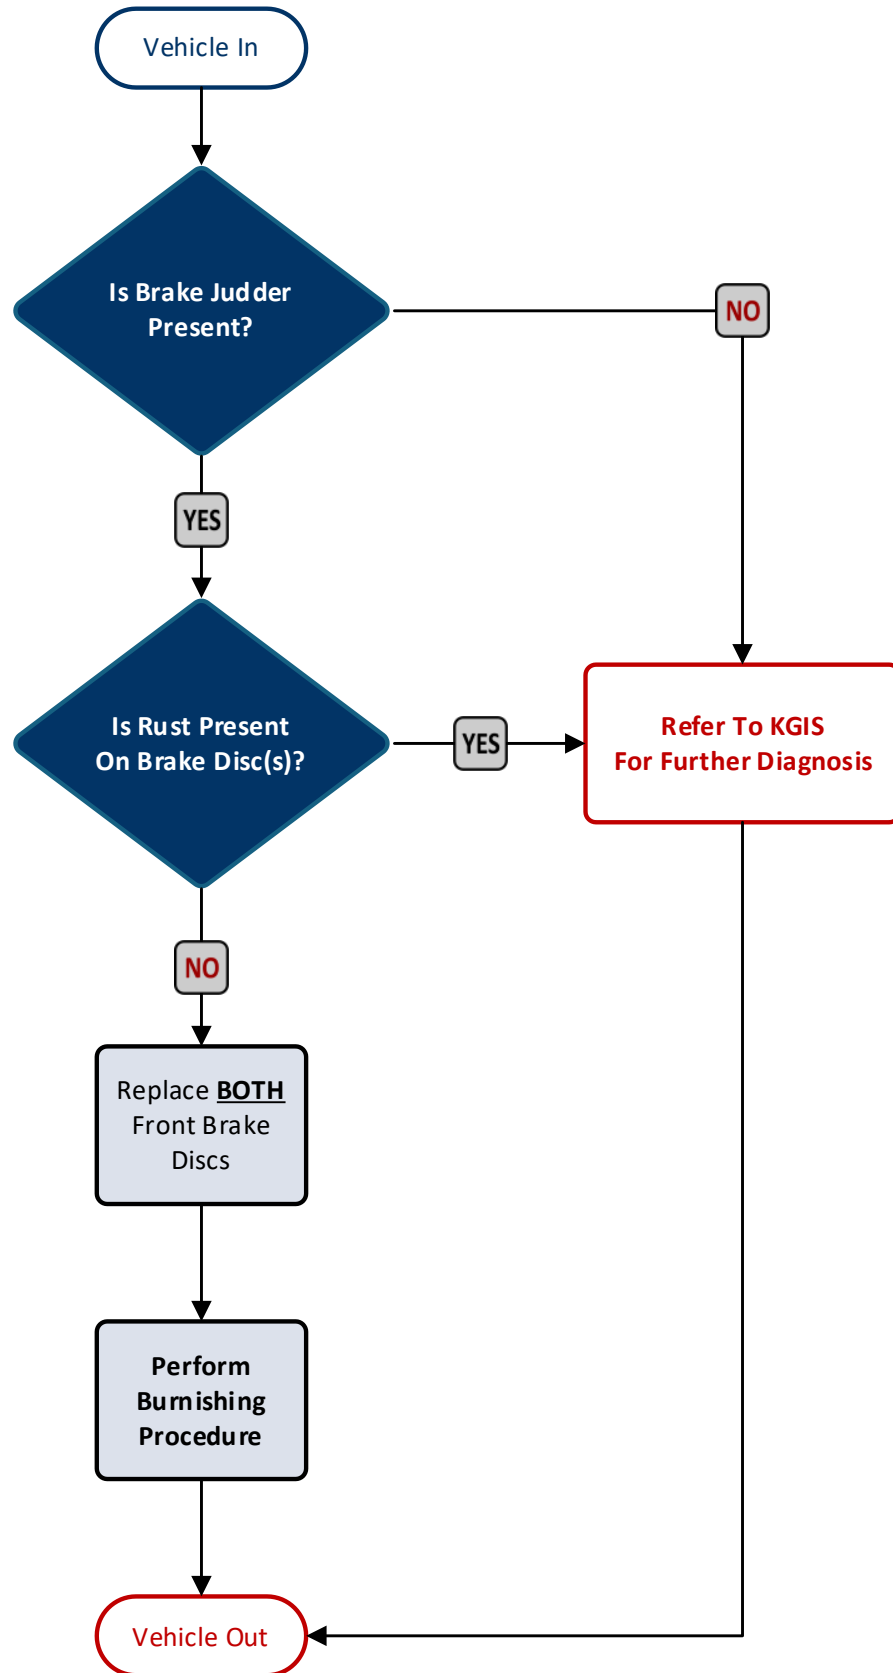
Vehicle In

Is Brake Judder Present?

NO

YES

Is Rust Present On Brake Disc(s)?

YES

Refer To KGIS For Further Diagnosis

NO

Replace **BOTH** Front Brake Discs

Perform Burnishing Procedure

Vehicle Out